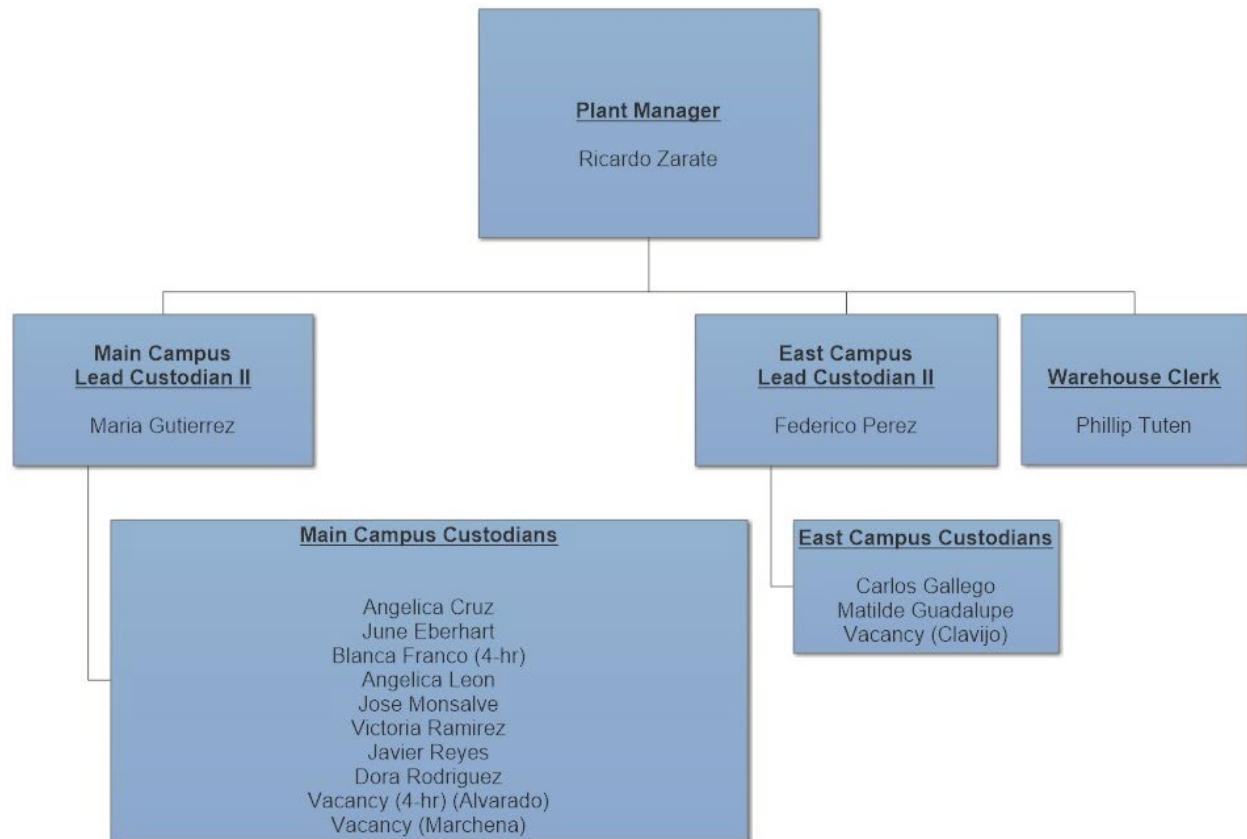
Plant Manager

Ricardo Zarate

Main Campus
Lead Custodian II

Maria Gutierrez

East Campus
Lead Custodian II

Federico Perez

Warehouse Clerk

Phillip Tuten

Main Campus Custodians

Angelica Cruz
June Eberhart
Blanca Franco (4-hr)
Angelica Leon
Jose Monsalve
Victoria Ramirez
Javier Reyes
Dora Rodriguez
Vacancy (4-hr) (Alvarado)
Vacancy (Marchena)

East Campus Custodians

Carlos Gallego
Matilde Guadalupe
Vacancy (Clavijo)